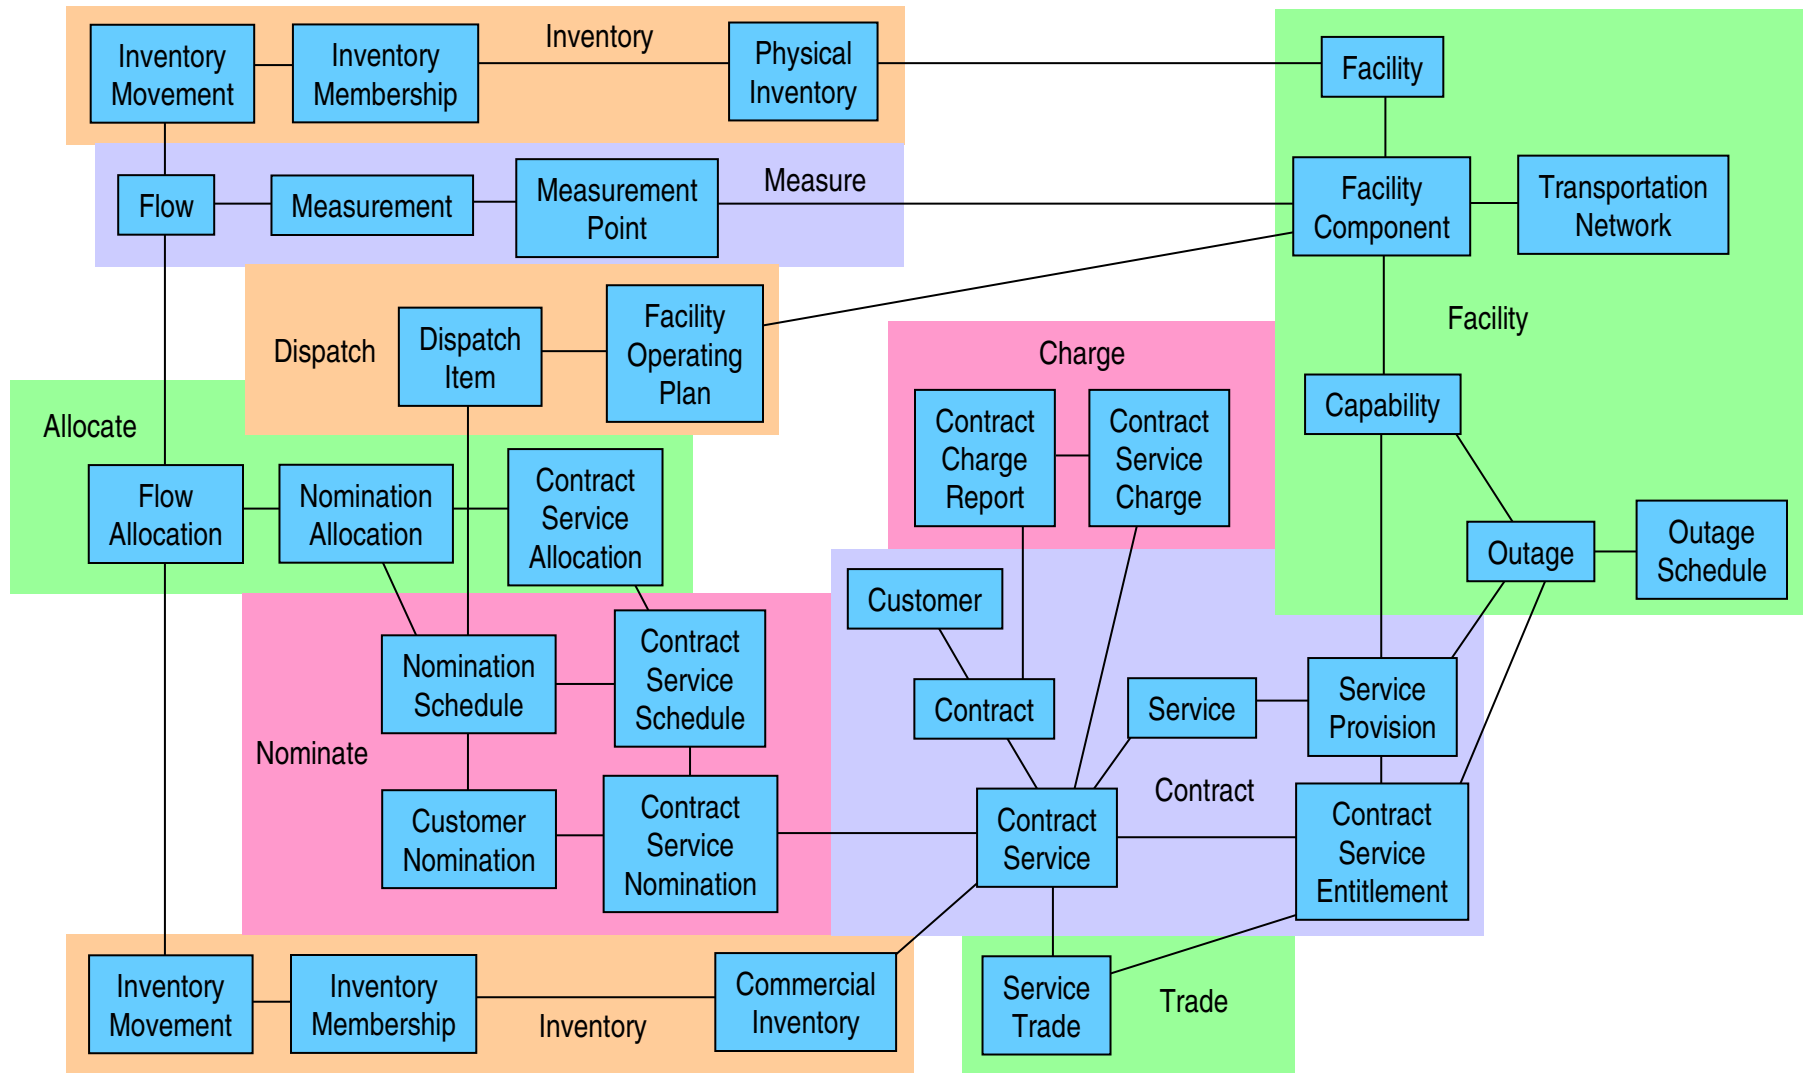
Inventory Movement
Inventory Membership
Inventory
Physical Inventory
Facility

Flow
Measurement
Measurement Point
Measure
Facility Component
Transportation Network

Dispatch
Dispatch Item
Facility Operating Plan
Facility

Charge
Contract Charge Report
Contract Service Charge
Capability

Allocate
Flow Allocation
Nomination Allocation
Contract Service Allocation
Outage
Outage Schedule

Customer
Nomination Schedule
Contract Service Schedule
Contract
Service
Service Provision
Nominate
Contract

Customer Nomination
Contract Service Nomination
Contract Service
Contract Service Entitlement

Inventory Movement
Inventory Membership
Inventory
Commercial Inventory
Service Trade
Trade